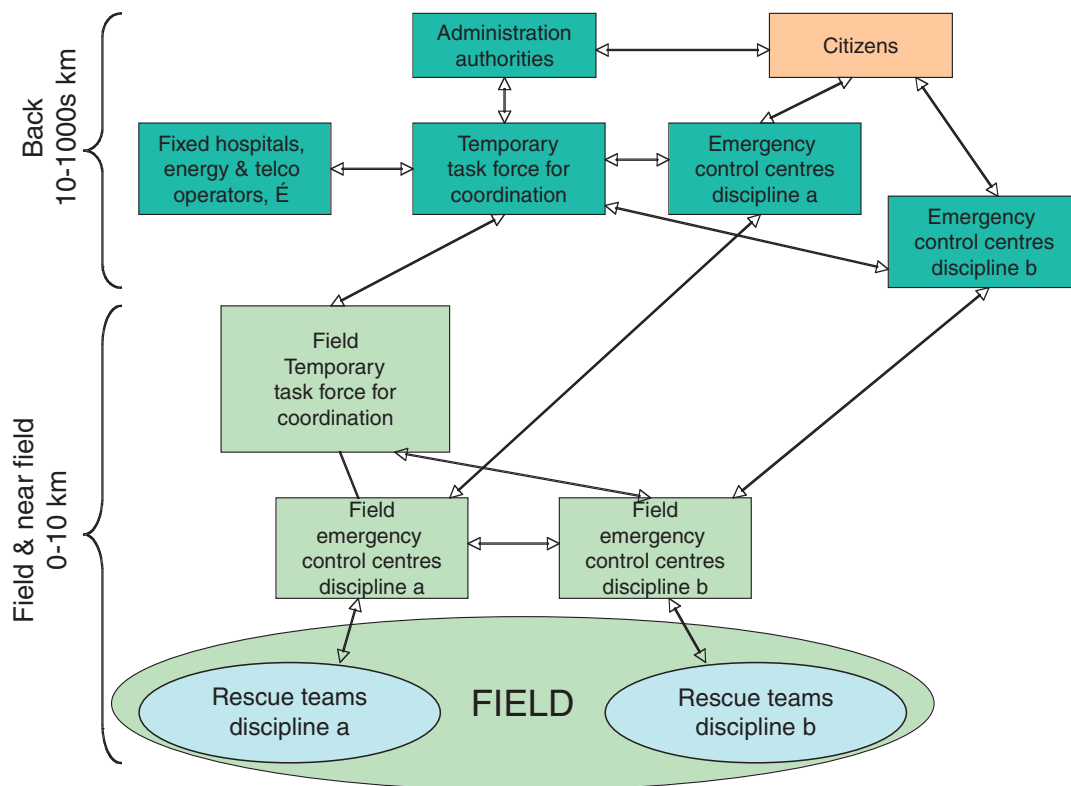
Back
10-1000s km

Administration authorities

Citizens

Fixed hospitals, energy & telco operators, É

Temporary task force for coordination

Emergency control centres discipline a

Emergency control centres discipline b

Field & near field
0-10 km

Field Temporary task force for coordination

Field emergency control centres discipline a

Field emergency control centres discipline b

Rescue teams discipline a

FIELD

Rescue teams discipline b